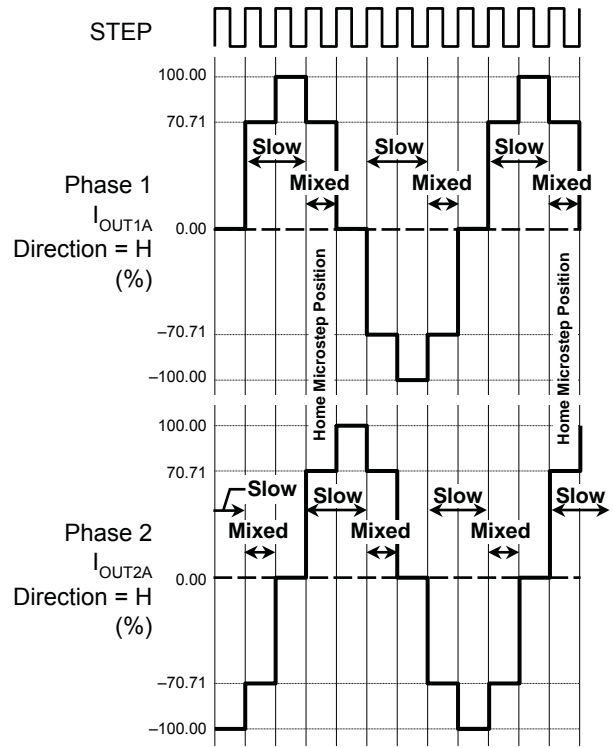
STEP

100.00
70.71
Slow
Slow
Slow
Phase 1
$I_{OUT1A}$
Direction = H
(%)
Mixed
Mixed
Mixed
0.00
Home Microstep Position
Home Microstep Position
–70.71
–100.00

100.00
70.71
Slow
Slow
Slow
Slow
Phase 2
$I_{OUT2A}$
Direction = H
(%)
Mixed
Mixed
Mixed
0.00
–70.71
–100.00